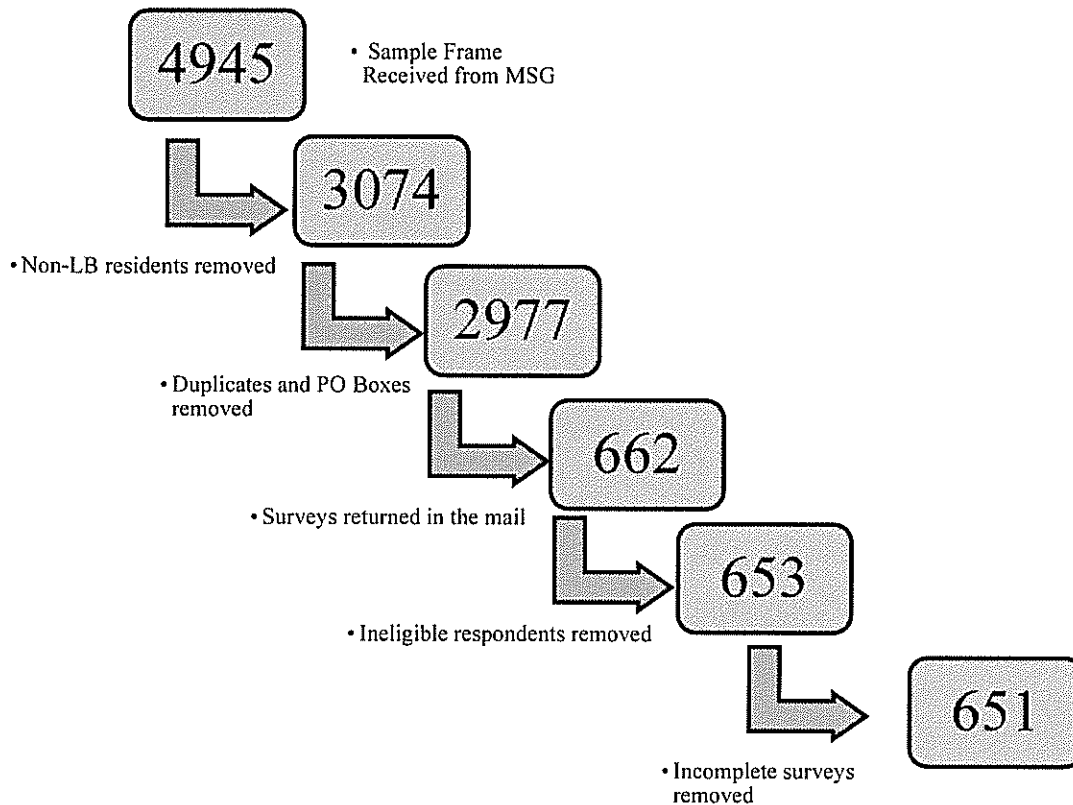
4945

• Sample Frame Received from MSG

3074

• Non-LB residents removed

2977

• Duplicates and PO Boxes removed

662

• Surveys returned in the mail

653

• Ineligible respondents removed

651

• Incomplete surveys removed